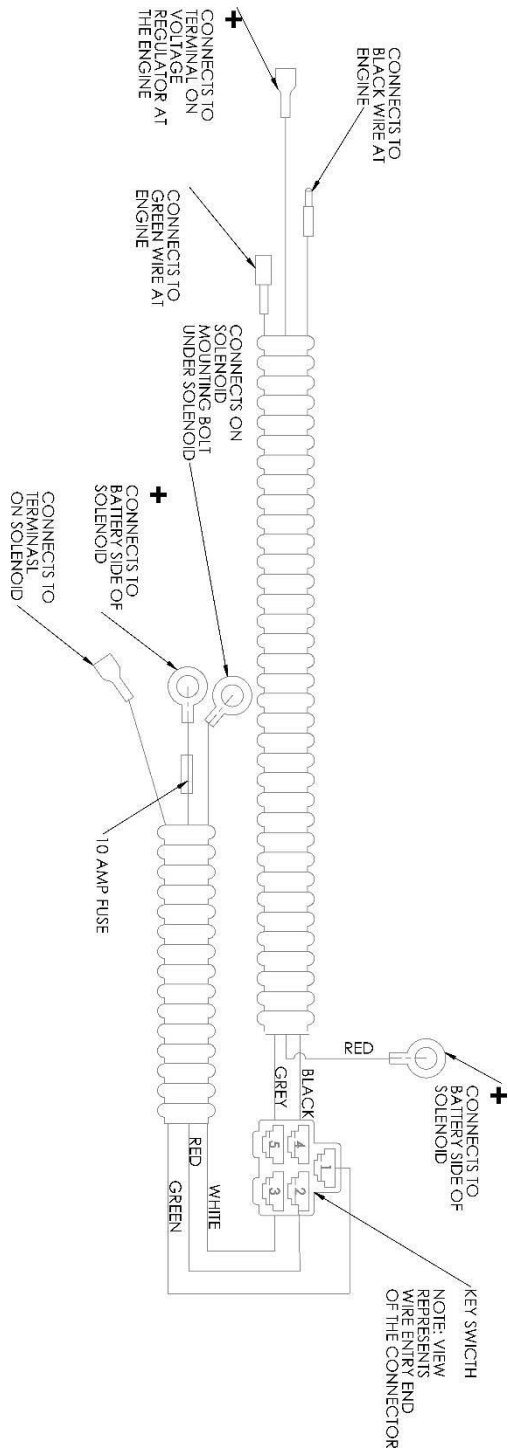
+
CONNECTS TO TERMINAL ON VOLTAGE REGULATOR AT THE ENGINE

CONNECTS TO BLACK WIRE AT ENGINE

CONNECTS TO GREEN WIRE AT ENGINE

CONNECTS ON SOLENOID MOUNTING BOLT UNDER SOLENOID

+
CONNECTS TO BATTERY SIDE OF SOLENOID

CONNECTS TO TERMINASL ON SOLENOID

10 AMP FUSE

RED

+
CONNECTS TO BATTERY SIDE OF SOLENOID

BLACK

GREY

1
2
3
4
5

RED

WHITE

GREEN

KEY SWICTH

NOTE: VIEW REPRESENTS WIRE ENTRY END OF THE CONNECTOR